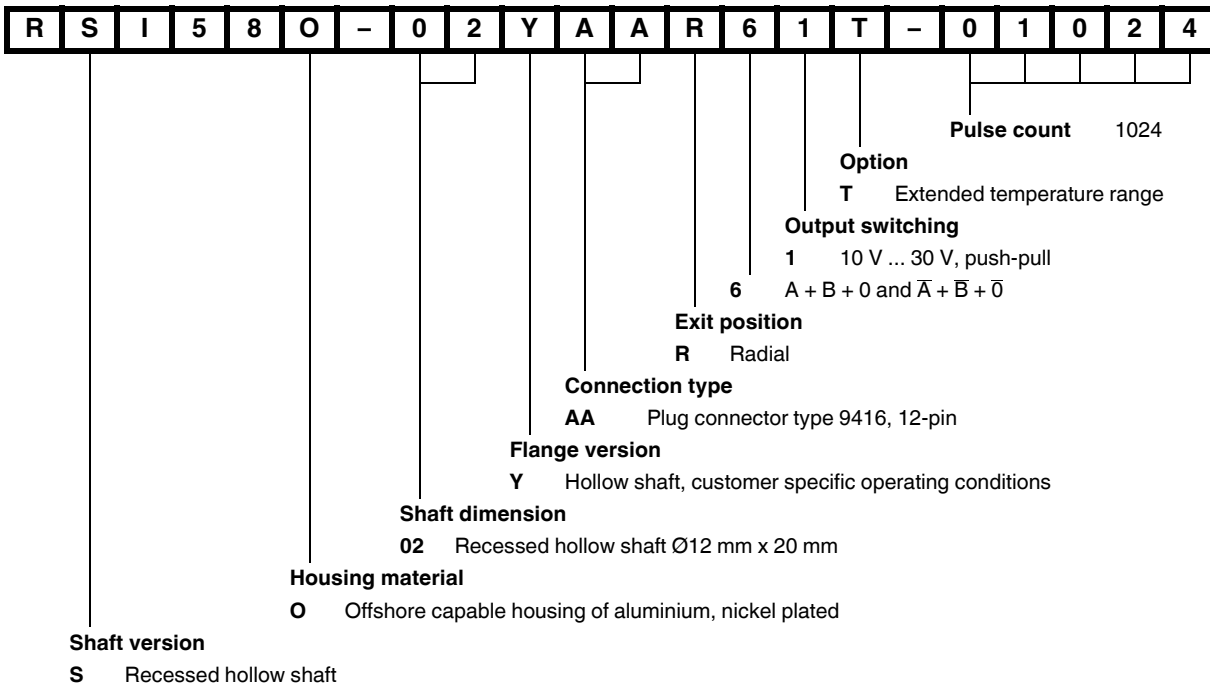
| R | S | I | 5 | 8 | O | – | 0 | 2 | Y | A | A | R | 6 | 1 | T | – | 0 | 1 | 0 | 2 | 4 |
|---|---|---|---|---|---|---|---|---|---|---|---|---|---|---|---|---|---|---|---|---|---|

**Pulse count** 1024

**Option**

**T** Extended temperature range

**Output switching**

**1** 10 V ... 30 V, push-pull

**6** A + B + 0 and $\overline{A} + \overline{B} + \overline{0}$

**Exit position**

**R** Radial

**Connection type**

**AA** Plug connector type 9416, 12-pin

**Flange version**

**Y** Hollow shaft, customer specific operating conditions

**Shaft dimension**

**02** Recessed hollow shaft Ø12 mm x 20 mm

**Housing material**

**O** Offshore capable housing of aluminium, nickel plated

**Shaft version**

**S** Recessed hollow shaft